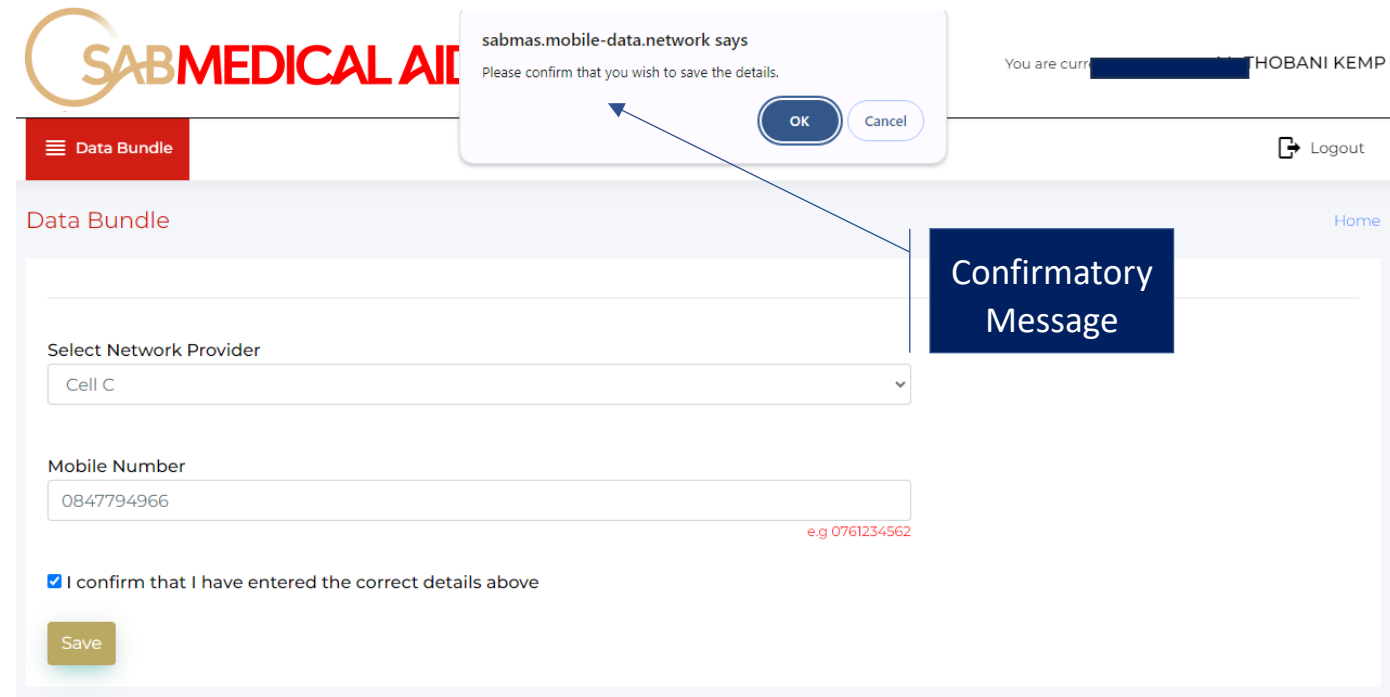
SABMEDICAL AID

sabmas.mobile-data.network says

Please confirm that you wish to save the details.

OK Cancel

You are curr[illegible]THOBANI KEMP

Data Bundle

Logout

Data Bundle

Home

Confirmatory Message

Select Network Provider

Cell C

Mobile Number

0847794966

e.g 0761234562

I confirm that I have entered the correct details above

Save